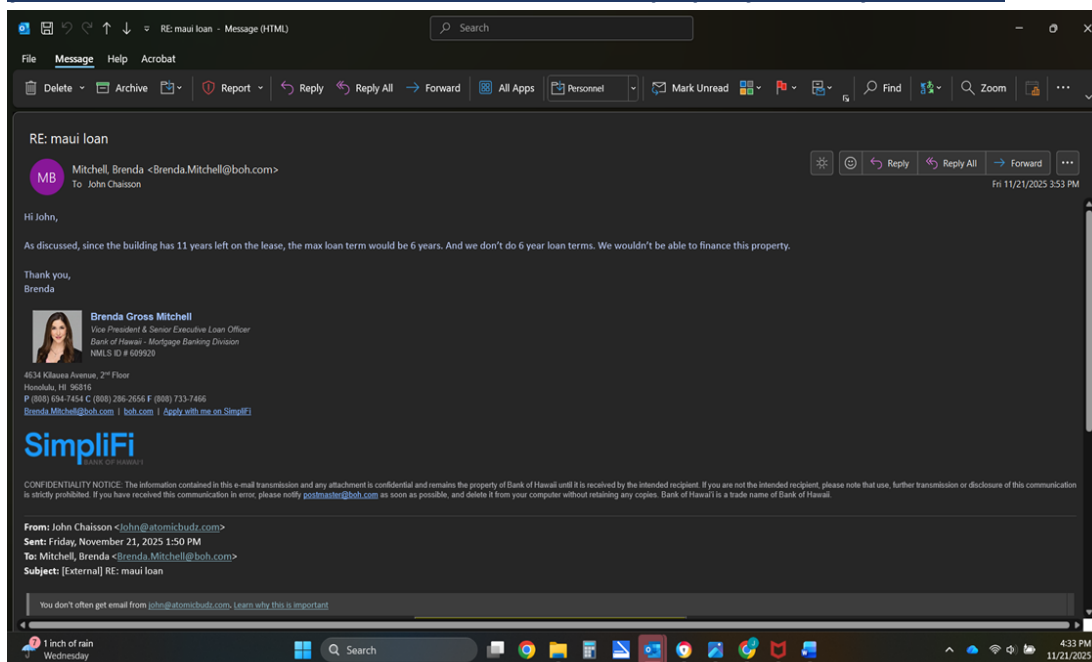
RE: maui loan - Message (HTML)

Search

File Message Help Acrobat

Delete Archive Report Reply Reply All Forward All Apps Personnel Mark Unread Find Zoom

RE: maui loan

MB Mitchell, Brenda <Brenda.Mitchell@boh.com>
To John Chaisson

Reply Reply All Forward
Fri 11/21/2025 3:53 PM

Hi John,

As discussed, since the building has 11 years left on the lease, the max loan term would be 6 years. And we don't do 6 year loan terms. We wouldn't be able to finance this property.

Thank you,
Brenda

Brenda Gross Mitchell
Vice President & Senior Executive Loan Officer
Bank of Hawaii - Mortgage Banking Division
NMLS ID # 609920

4634 Kilauea Avenue, 2nd Floor
Honolulu, HI 96816
P (808) 694-7454 C (808) 286-2656 F (808) 733-7466
Brenda.Mitchell@boh.com | boh.com | Apply with me on SimpliFi

SimpliFi
BANK OF HAWAII

CONFIDENTIALITY NOTICE: The information contained in this e-mail transmission and any attachment is confidential and remains the property of Bank of Hawaii until it is received by the intended recipient. If you are not the intended recipient, please note that use, further transmission or disclosure of this communication is strictly prohibited. If you have received this communication in error, please notify postmaster@boh.com as soon as possible, and delete it from your computer without retaining any copies. Bank of Hawai'i is a trade name of Bank of Hawaii.

From: John Chaisson <John@atomicbudz.com>
Sent: Friday, November 21, 2025 1:50 PM
To: Mitchell, Brenda <Brenda.Mitchell@boh.com>
Subject: [External] RE: maui loan

You don't often get email from john@atomicbudz.com. Learn why this is important

1 inch of rain
Wednesday

Search

4:33 PM
11/21/2025